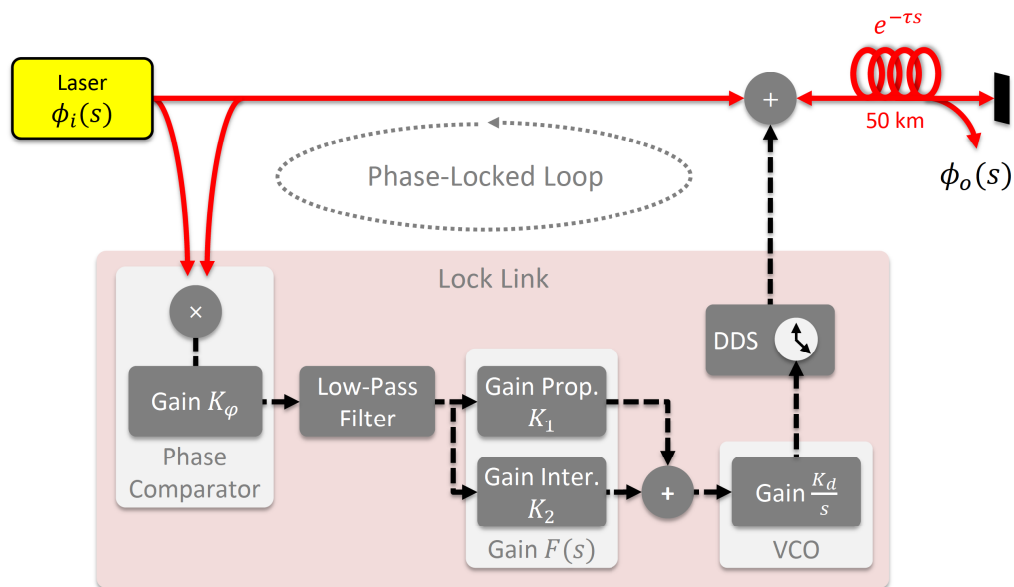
Laser
$\phi_i(s)$

$e^{-\tau s}$

+

50 km

$\phi_o(s)$

Phase-Locked Loop

Lock Link

×

Gain $K_\varphi$

Phase Comparator

Low-Pass Filter

Gain Prop. $K_1$

Gain Inter. $K_2$

Gain $F(s)$

+

DDS

Gain $\frac{K_d}{s}$

VCO